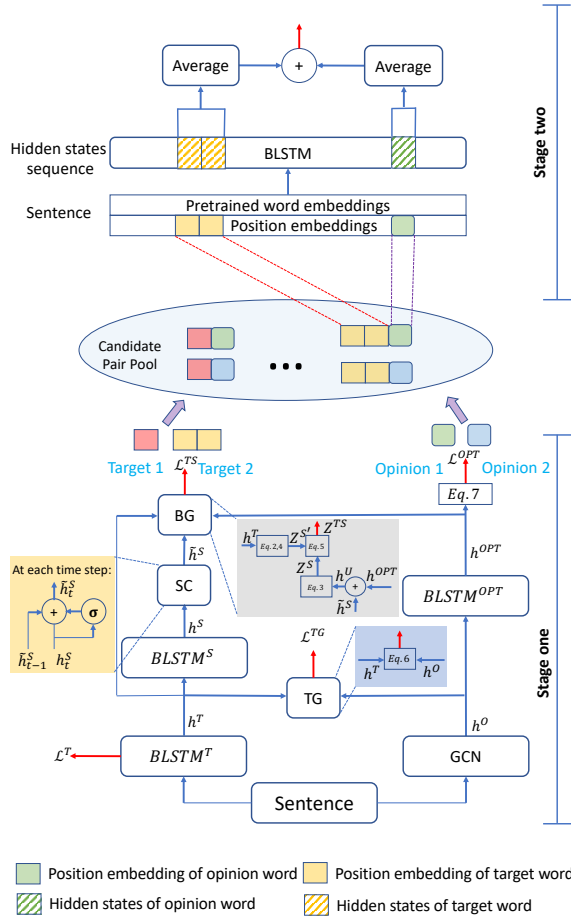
Average

+

Average

Stage two

Hidden states sequence

BLSTM

Sentence

Pretrained word embeddings

Position embeddings

Candidate Pair Pool

• • •

Target 1 $\mathcal{L}^{TS}$ Target 2

Opinion 1 $\mathcal{L}^{OPT}$ Opinion 2

$Eq.7$

BG

$h^T$ $Eq.2,4$ $Z^{S'}$ $Eq.5$ $Z^{TS}$

$Z^S$ $Eq.3$ $h^U$ + $h^{OPT}$

$\tilde{h}^S$

$\tilde{h}^S$

$h^{OPT}$

At each time step:

$\tilde{h}_t^S$

+

σ

$\tilde{h}_{t-1}^S$ $h_t^S$

SC

$BLSTM^{OPT}$

$h^S$

$\mathcal{L}^{TG}$

$Eq.6$

$h^T$ $h^O$

$BLSTM^S$

Stage one

TG

$h^T$

$h^O$

$\mathcal{L}^T$

$BLSTM^T$

GCN

Sentence

Position embedding of opinion word

Position embedding of target word

Hidden states of opinion word

Hidden states of target word